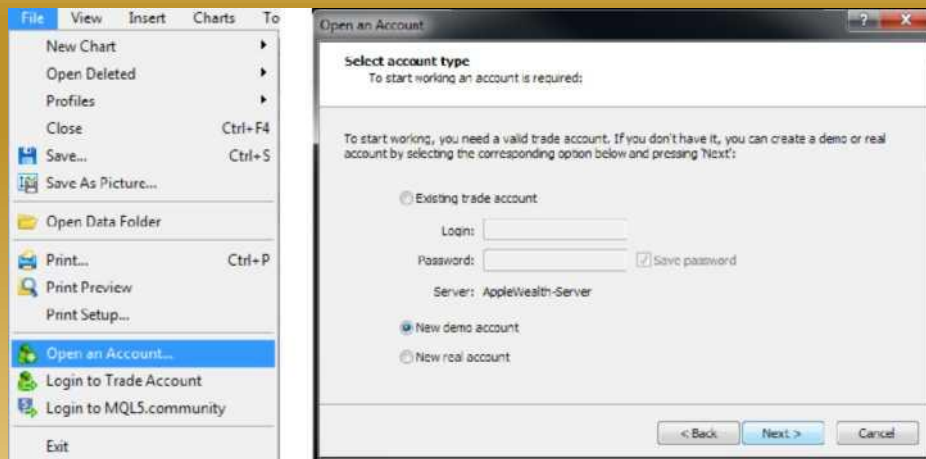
File View Insert Charts To

New Chart
Open Deleted
Profiles
Close Ctrl+F4
Save... Ctrl+S
Save As Picture...
Open Data Folder
Print... Ctrl+P
Print Preview
Print Setup...
Open an Account...
Login to Trade Account
Login to MQL5.community
Exit

Open an Account ? X

Select account type
To start working an account is required:

To start working, you need a valid trade account. If you don't have it, you can create a demo or real account by selecting the corresponding option below and pressing 'Next':

Existing trade account
Login:
Password:
Save password
Server: AppleWealth-Server
New demo account
New real account

< Back Next > Cancel